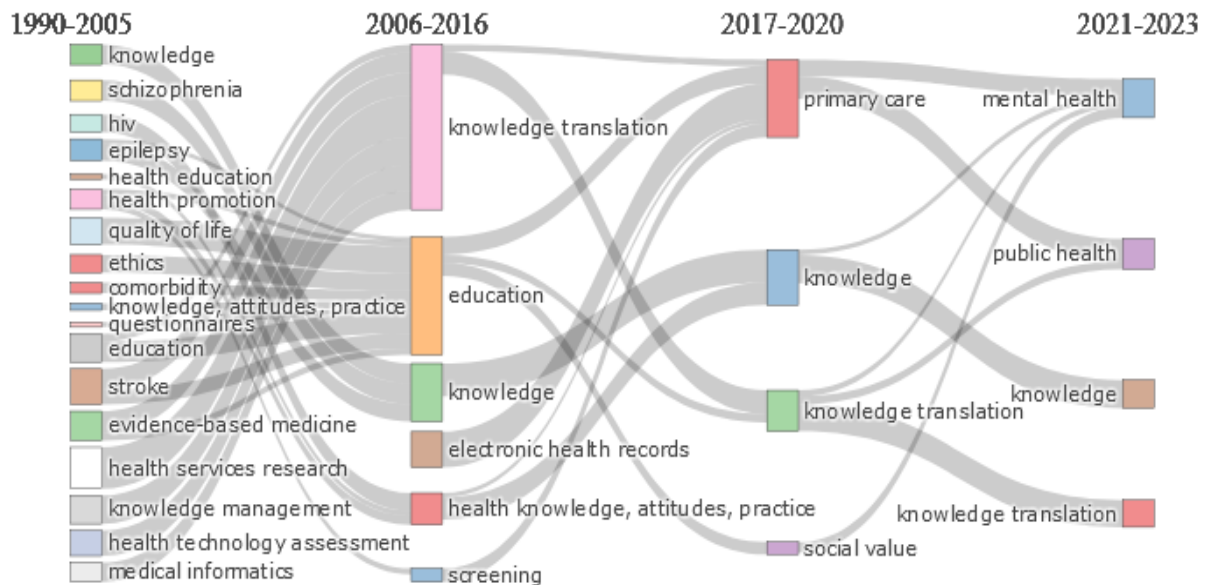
1990-2005
knowledge
schizophrenia
hiv
epilepsy
health education
health promotion
quality of life
ethics
comorbidity
knowledge, attitudes, practice
questionnaires
education
stroke
evidence-based medicine
health services research
knowledge management
health technology assessment
medical informatics

2006-2016
knowledge translation
education
knowledge
electronic health records
health knowledge, attitudes, practice
screening

2017-2020
primary care
knowledge
knowledge translation
social value

2021-2023
mental health
public health
knowledge
knowledge translation